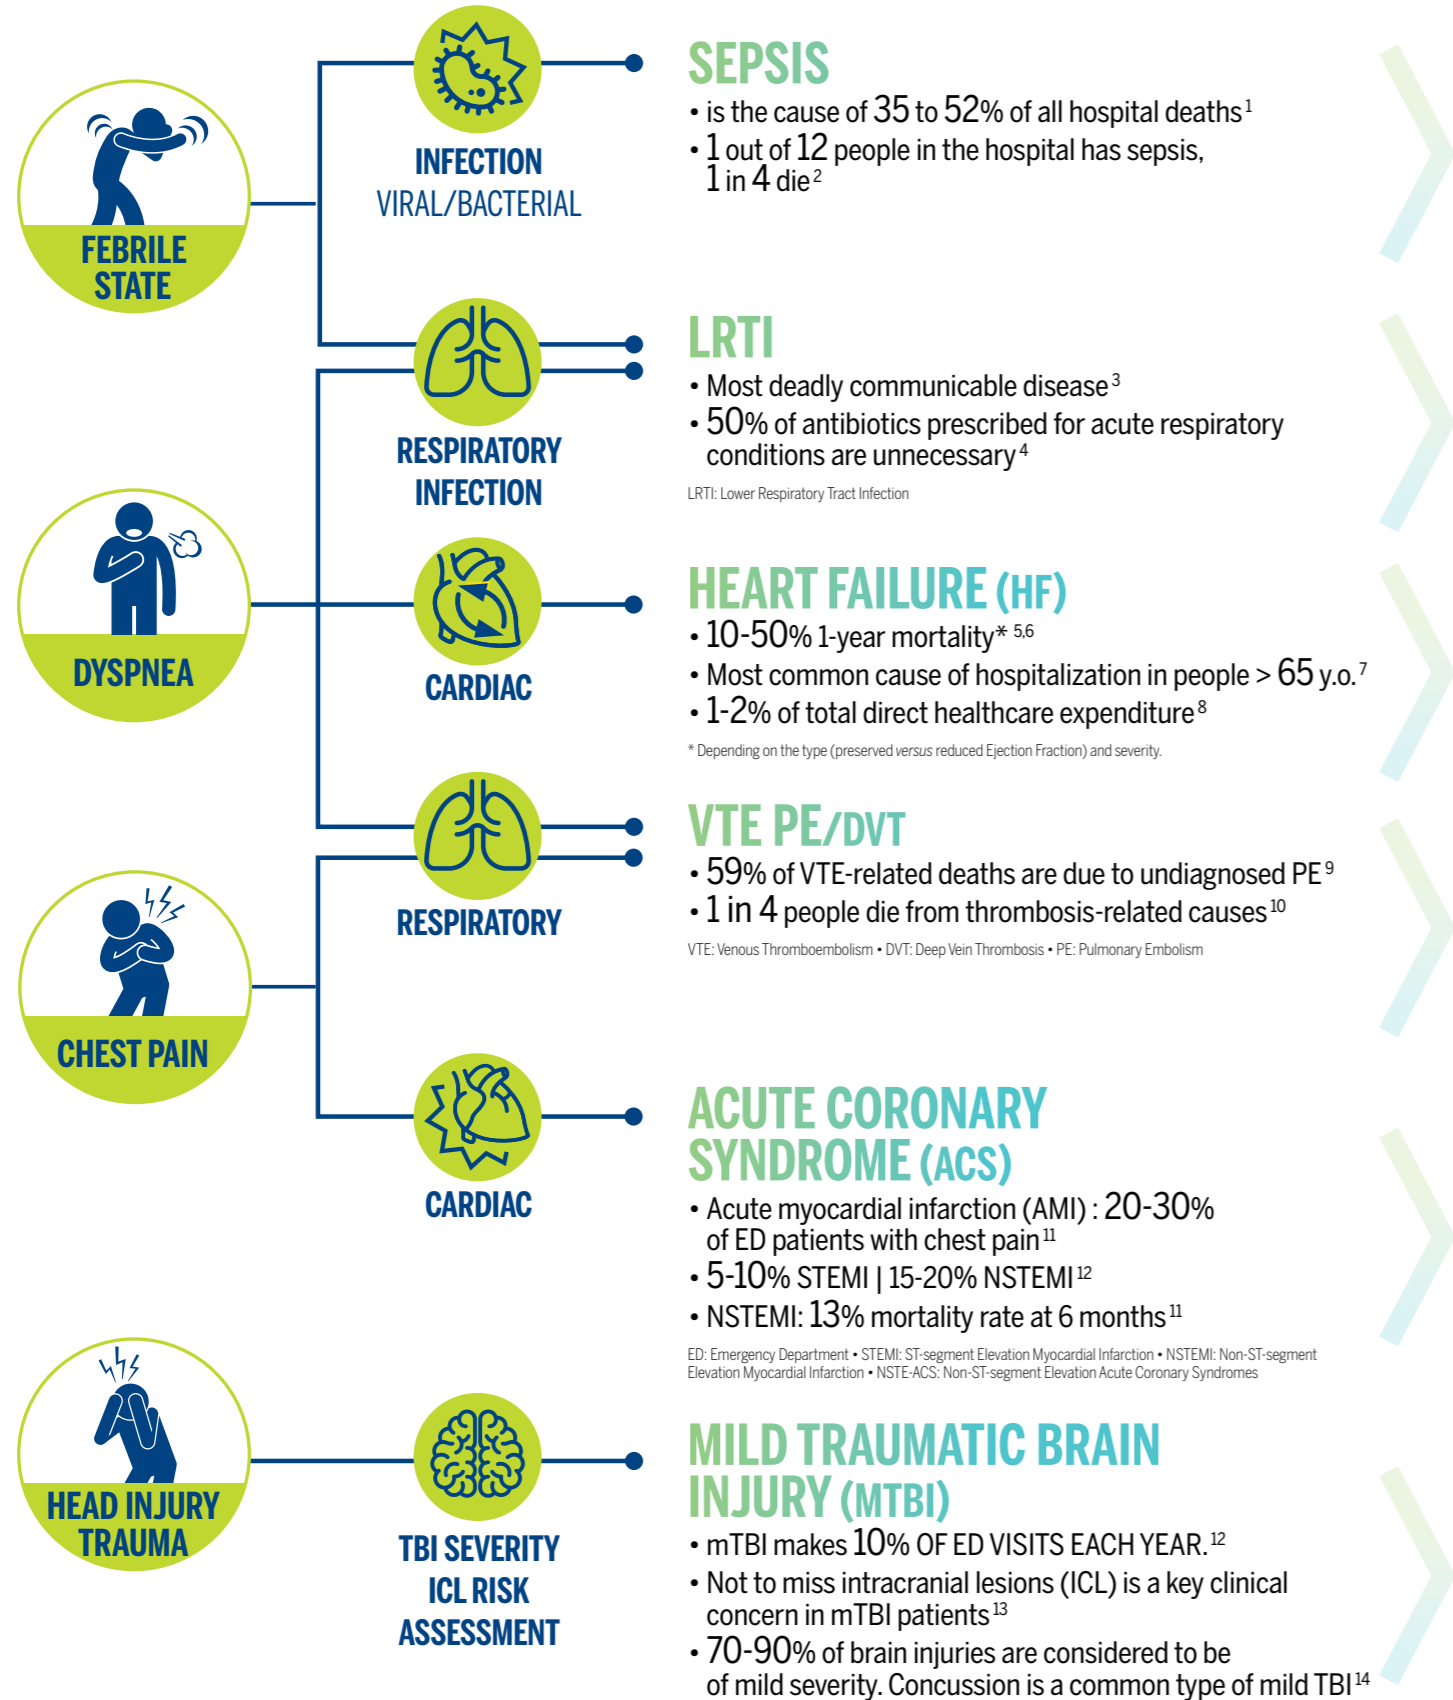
FEBRILE STATE

INFECTION
VIRAL/BACTERIAL

SEPSIS
• is the cause of 35 to 52% of all hospital deaths$^{1}$
• 1 out of 12 people in the hospital has sepsis, 1 in 4 die$^{2}$

RESPIRATORY INFECTION

LRTI
• Most deadly communicable disease$^{3}$
• 50% of antibiotics prescribed for acute respiratory conditions are unnecessary$^{4}$

LRTI: Lower Respiratory Tract Infection

DYSPNEA

CARDIAC

HEART FAILURE (HF)
• 10-50% 1-year mortality* $^{5,6}$
• Most common cause of hospitalization in people > 65 y.o.$^{7}$
• 1-2% of total direct healthcare expenditure$^{8}$

* Depending on the type (preserved versus reduced Ejection Fraction) and severity.

RESPIRATORY

VTE PE/DVT
• 59% of VTE-related deaths are due to undiagnosed PE$^{9}$
• 1 in 4 people die from thrombosis-related causes$^{10}$

VTE: Venous Thromboembolism • DVT: Deep Vein Thrombosis • PE: Pulmonary Embolism

CHEST PAIN

CARDIAC

ACUTE CORONARY SYNDROME (ACS)
• Acute myocardial infarction (AMI) : 20-30% of ED patients with chest pain$^{11}$
• 5-10% STEMI | 15-20% NSTEMI$^{12}$
• NSTEMI: 13% mortality rate at 6 months$^{11}$

ED: Emergency Department • STEMI: ST-segment Elevation Myocardial Infarction • NSTEMI: Non-ST-segment Elevation Myocardial Infarction • NSTE-ACS: Non-ST-segment Elevation Acute Coronary Syndromes

HEAD INJURY TRAUMA

TBI SEVERITY
ICL RISK
ASSESSMENT

MILD TRAUMATIC BRAIN INJURY (MTBI)
• mTBI makes 10% OF ED VISITS EACH YEAR.$^{12}$
• Not to miss intracranial lesions (ICL) is a key clinical concern in mTBI patients$^{13}$
• 70-90% of brain injuries are considered to be of mild severity. Concussion is a common type of mild TBI$^{14}$